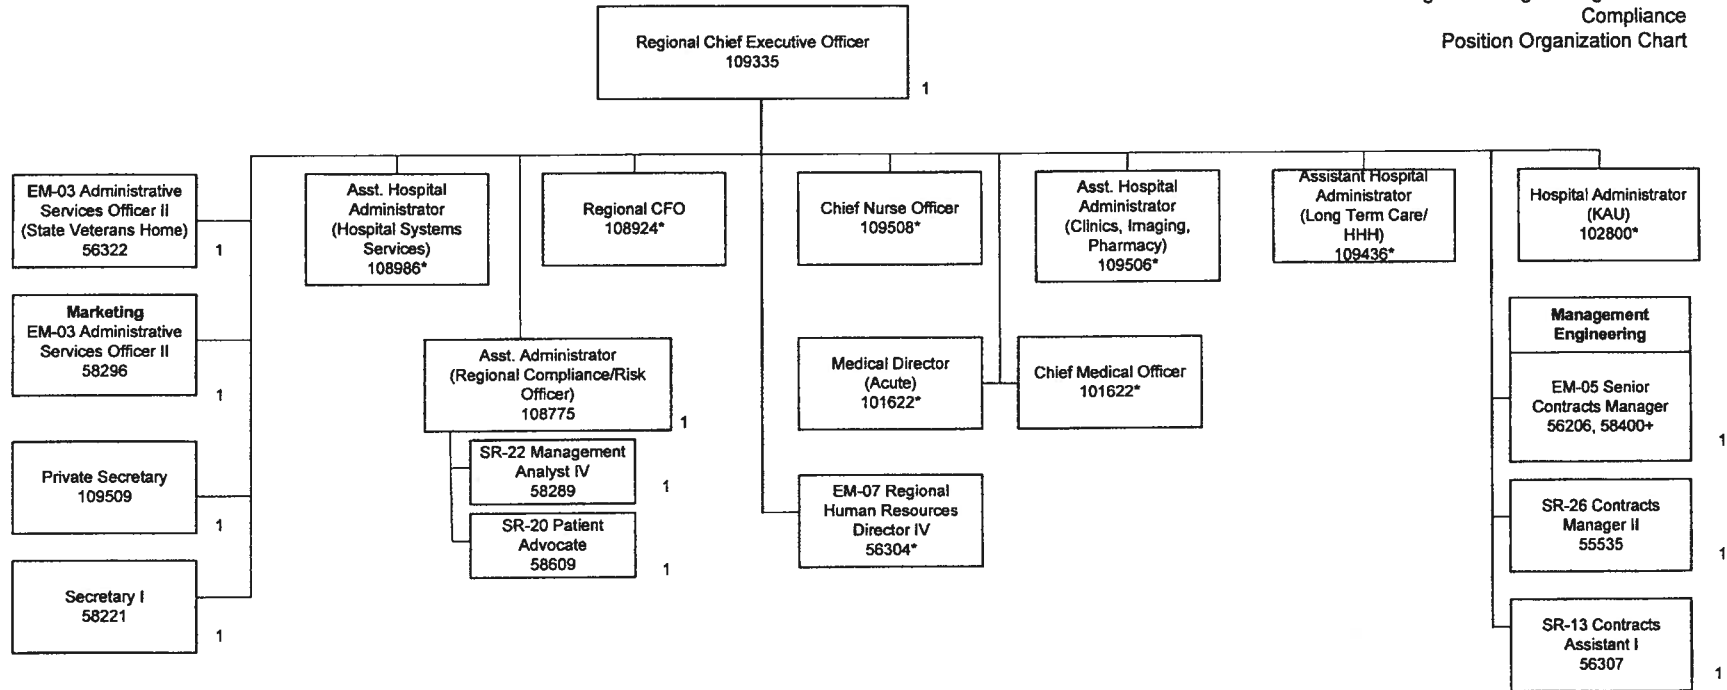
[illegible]
Compliance
Position Organization Chart

Regional Chief Executive Officer
109335
1

EM-03 Administrative Services Officer II (State Veterans Home)
56322
1

Marketing
EM-03 Administrative Services Officer II
58296
1

Private Secretary
109509
1

Secretary I
58221
1

Asst. Hospital Administrator (Hospital Systems Services)
108986*

Asst. Administrator (Regional Compliance/Risk Officer)
108775
1

SR-22 Management Analyst IV
58289
1

SR-20 Patient Advocate
58609
1

Regional CFO
108924*

Chief Nurse Officer
109508*

Medical Director (Acute)
101622*

EM-07 Regional Human Resources Director IV
56304*

Asst. Hospital Administrator (Clinics, Imaging, Pharmacy)
109506*

Chief Medical Officer
101622*

Assistant Hospital Administrator (Long Term Care/ HHH)
109436*

Hospital Administrator (KAU)
102800*

Management Engineering

EM-05 Senior Contracts Manager
56206, 58400+
1

SR-26 Contracts Manager II
55535
1

SR-13 Contracts Assistant I
56307
1